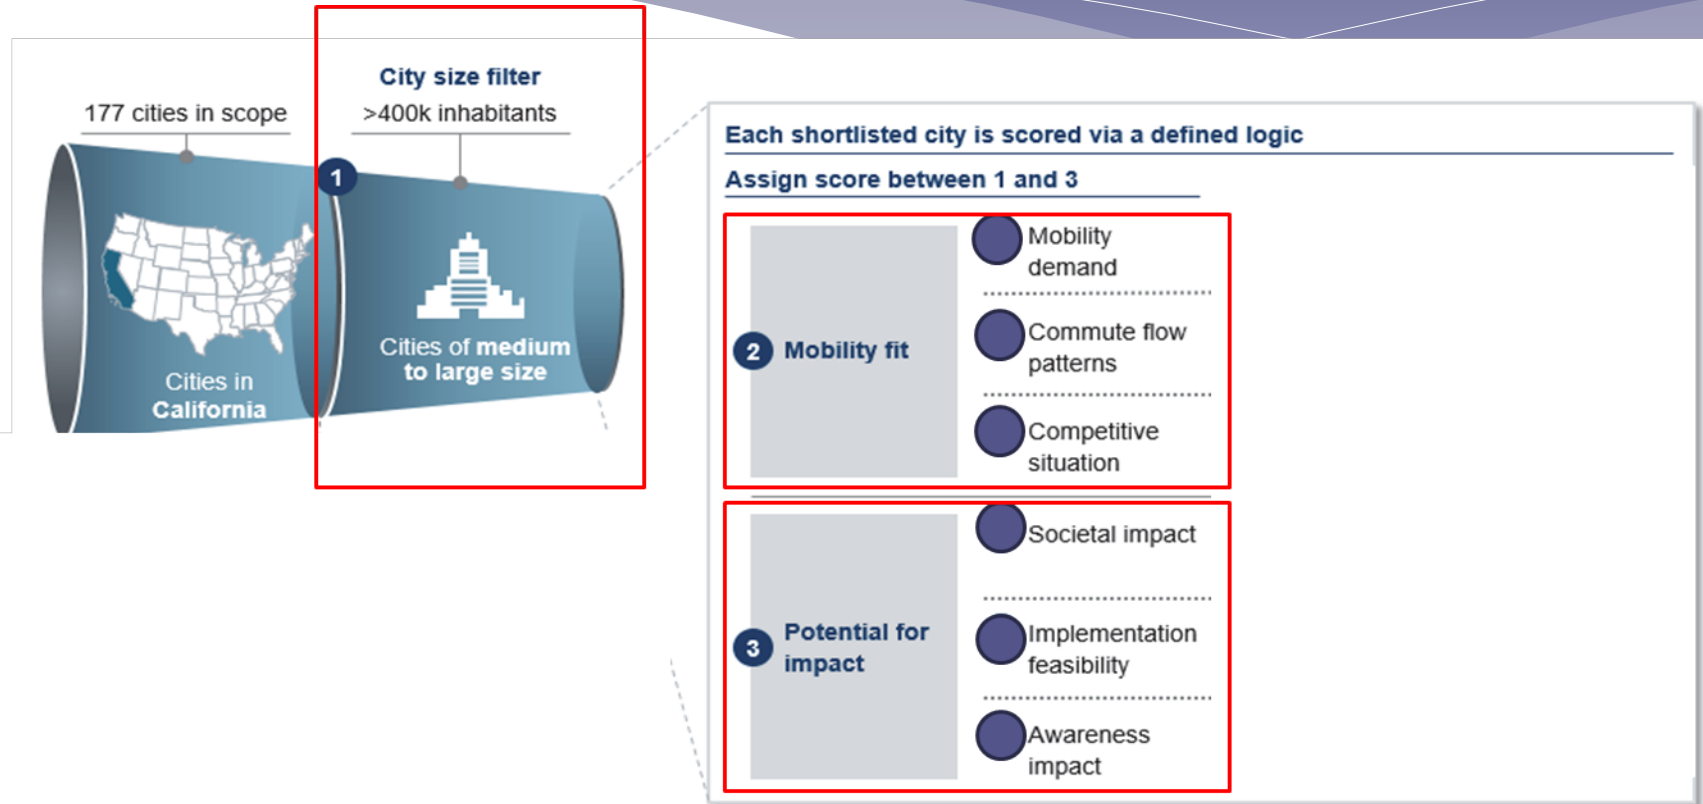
177 cities in scope

Cities in California

City size filter

>400k inhabitants

1

Cities of medium to large size

Each shortlisted city is scored via a defined logic

Assign score between 1 and 3

2 Mobility fit

Mobility demand

Commute flow patterns

Competitive situation

3 Potential for impact

Societal impact

Implementation feasibility

Awareness impact